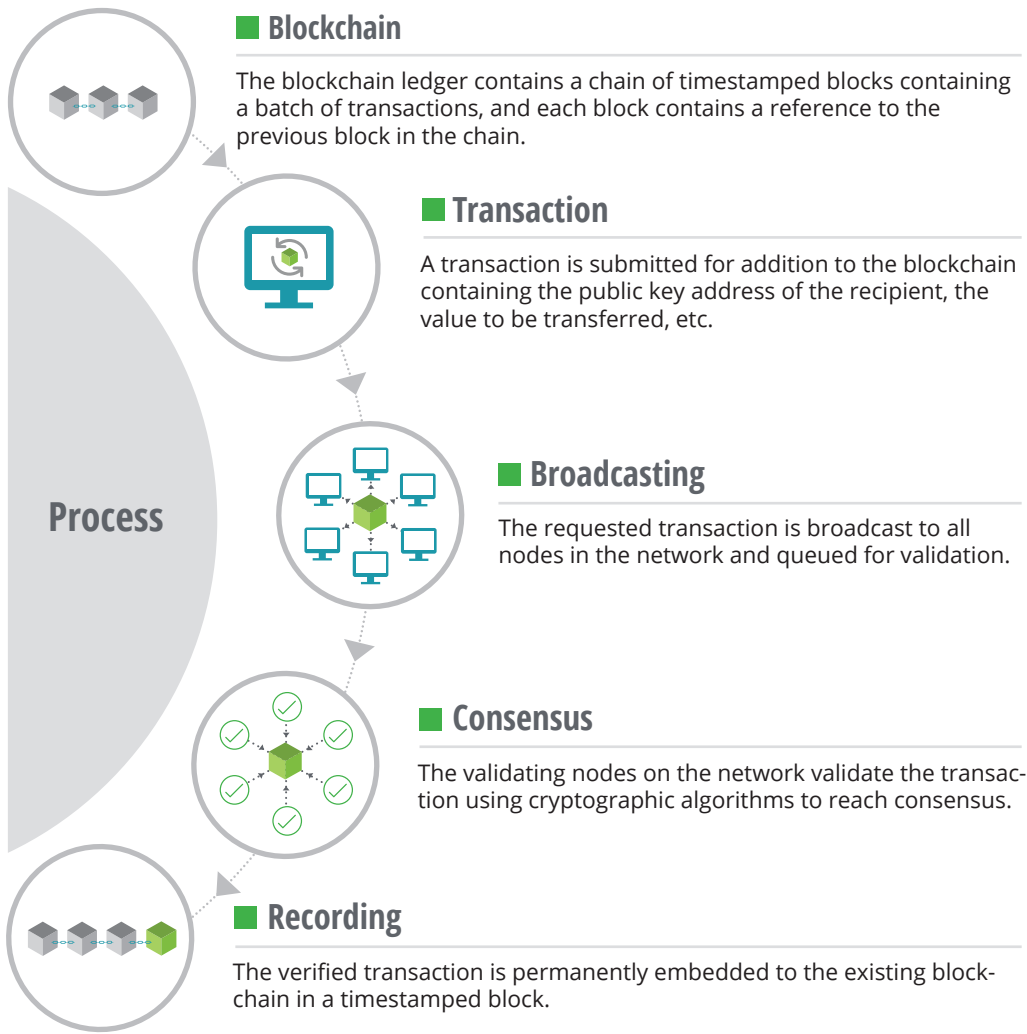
Blockchain

The blockchain ledger contains a chain of timestamped blocks containing a batch of transactions, and each block contains a reference to the previous block in the chain.

Transaction

A transaction is submitted for addition to the blockchain containing the public key address of the recipient, the value to be transferred, etc.

Process

Broadcasting

The requested transaction is broadcast to all nodes in the network and queued for validation.

Consensus

The validating nodes on the network validate the transaction using cryptographic algorithms to reach consensus.

Recording

The verified transaction is permanently embedded to the existing blockchain in a timestamped block.